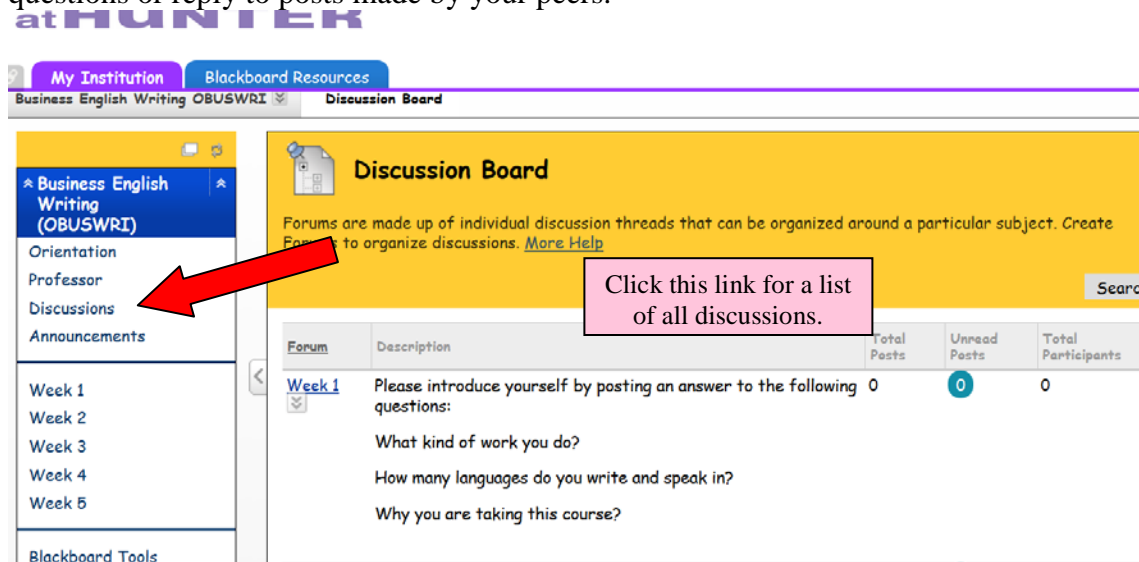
questions or reply to posts made by your peers.

at HUNTER

My Institution
Blackboard Resources

Business English Writing OBUSWRI
Discussion Board

Business English Writing (OBUSWRI)
Orientation
Professor
Discussions
Announcements

Week 1
Week 2
Week 3
Week 4
Week 5

Blackboard Tools

Discussion Board

Forums are made up of individual discussion threads that can be organized around a particular subject. Create Fo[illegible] to organize discussions. More Help

Click this link for a list of all discussions.

Searc

| Forum | Description | Total Posts | Unread Posts | Total Participants |
|---|---|---|---|---|
| Week 1 | Please introduce yourself by posting an answer to the following questions: What kind of work you do? How many languages do you write and speak in? Why you are taking this course? | 0 | 0 | 0 |